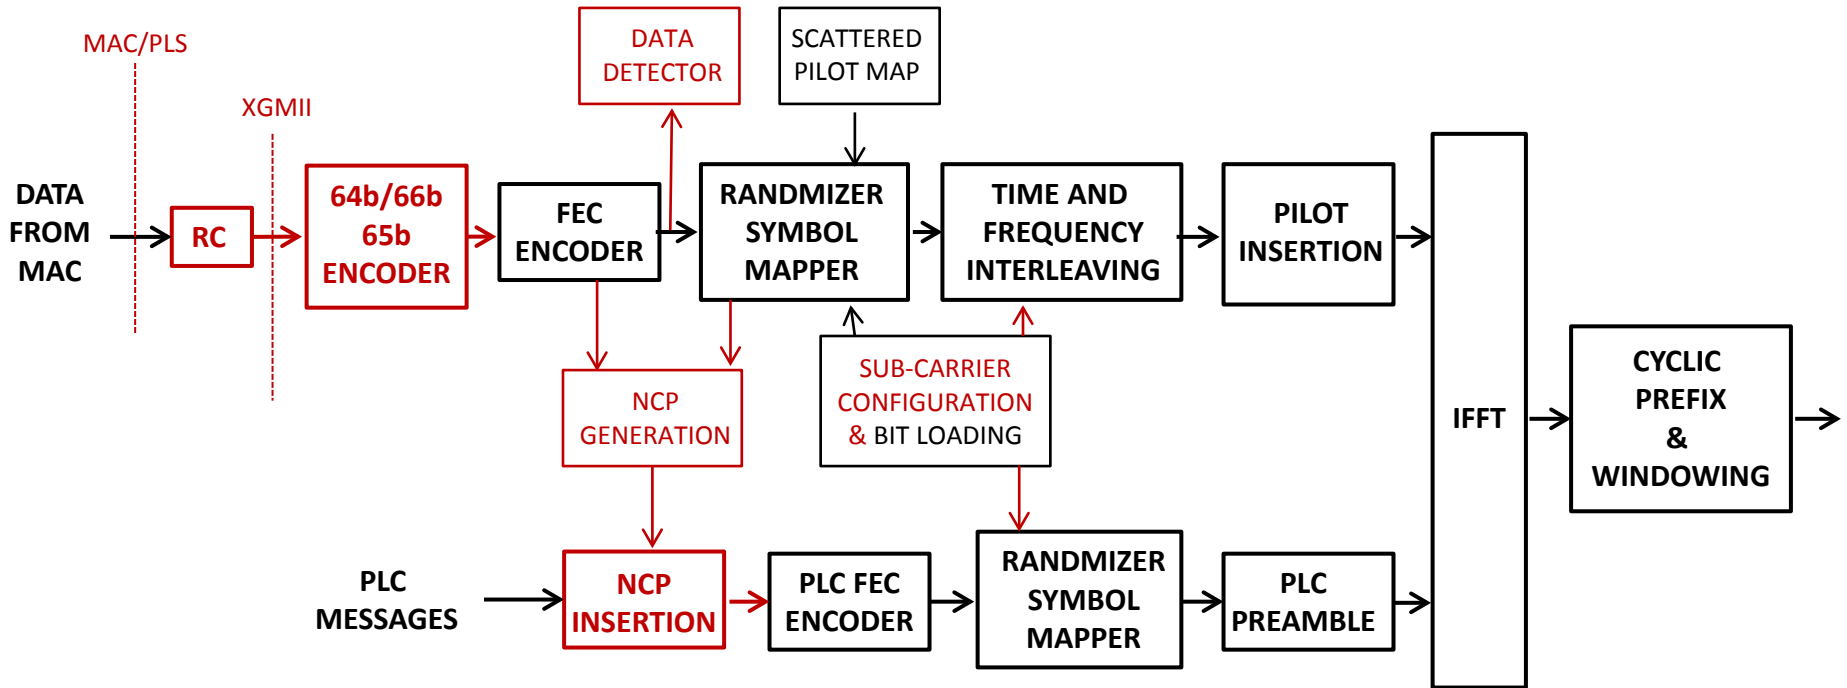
MAC/PLS

XGMII

DATA FROM MAC

RC

64b/66b 65b ENCODER

FEC ENCODER

DATA DETECTOR

SCATTERED PILOT MAP

RANDMIZER SYMBOL MAPPER

TIME AND FREQUENCY INTERLEAVING

PILOT INSERTION

IFFT

CYCLIC PREFIX & WINDOWING

NCP GENERATION

SUB-CARRIER CONFIGURATION & BIT LOADING

PLC MESSAGES

NCP INSERTION

PLC FEC ENCODER

RANDMIZER SYMBOL MAPPER

PLC PREAMBLE